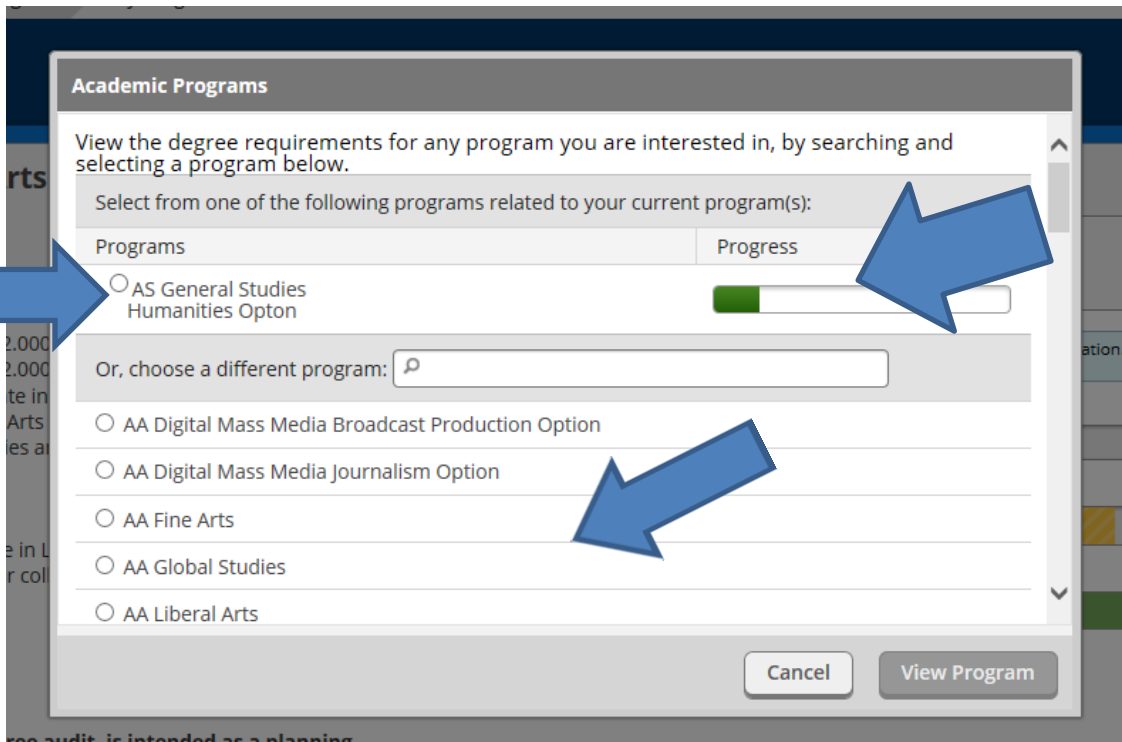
Academic Programs

View the degree requirements for any program you are interested in, by searching and selecting a program below.

Select from one of the following programs related to your current program(s):

| Programs | Progress |
|---|---|
| AS General Studies Humanities Opton | |

Or, choose a different program:

AA Digital Mass Media Broadcast Production Option

AA Digital Mass Media Journalism Option

AA Fine Arts

AA Global Studies

AA Liberal Arts

Cancel

View Program